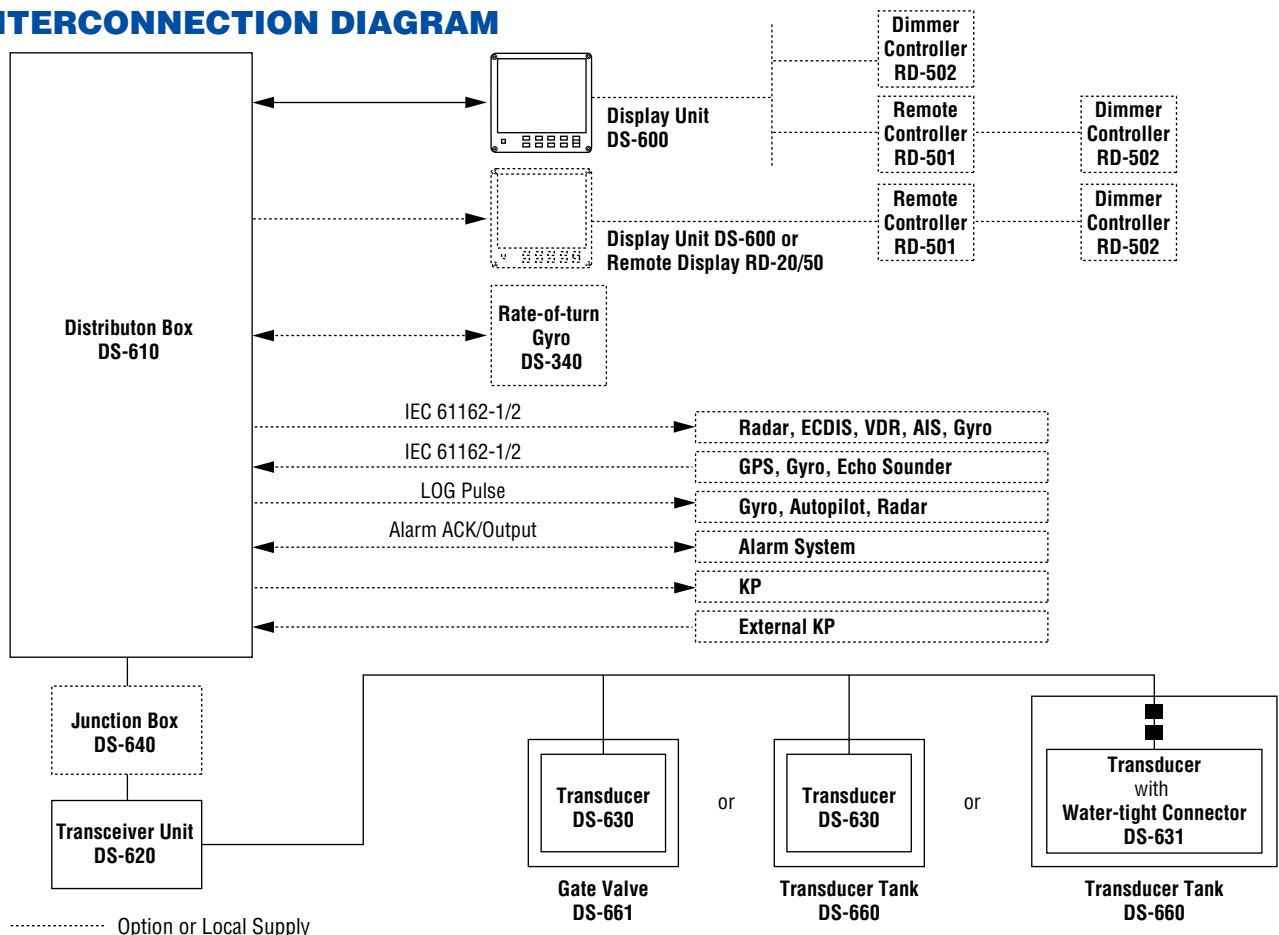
ITERCONNECTION DIAGRAM

Distributon Box
DS-610

Display Unit
DS-600

Dimmer Controller
RD-502

Remote Controller
RD-501

Dimmer Controller
RD-502

Display Unit DS-600 or
Remote Display RD-20/50

Remote Controller
RD-501

Dimmer Controller
RD-502

Rate-of-turn Gyro
DS-340

IEC 61162-1/2
Radar, ECDIS, VDR, AIS, Gyro

IEC 61162-1/2
GPS, Gyro, Echo Sounder

LOG Pulse
Gyro, Autopilot, Radar

Alarm ACK/Output
Alarm System

KP

External KP

Junction Box
DS-640

Transceiver Unit
DS-620

Transducer
DS-630

Gate Valve
DS-661

or

Transducer
DS-630

Transducer Tank
DS-660

or

Transducer
with
Water-tight Connector
DS-631

Transducer Tank
DS-660

Option or Local Supply